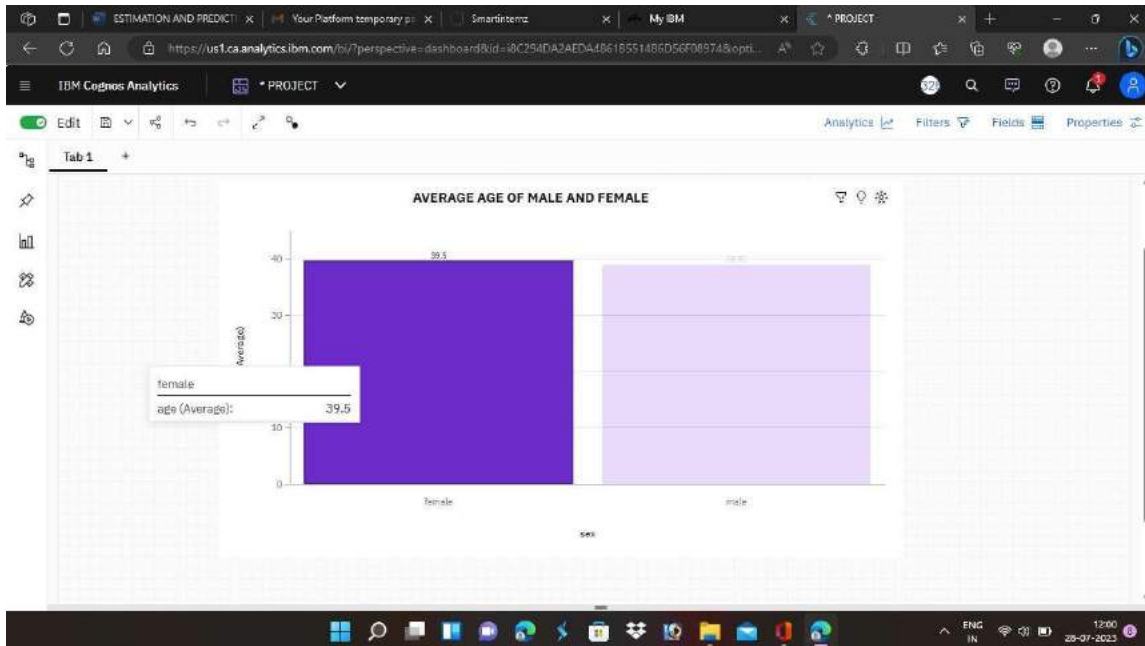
ESTIMATION AND PREDICTI | Your Platform temporary p | Smartinternz | My IBM | * PROJECT

https://us1.ca.analytics.ibm.com/bi/?perspective=dashboard&id=i8C294DA2AEDA4861B5514B6D56F08974&opti...

IBM Cognos Analytics | * PROJECT

Edit

Analytics | Filters | Fields | Properties

Tab 1 +

AVERAGE AGE OF MALE AND FEMALE

39.5

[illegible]

40

30

10

0

(Average)

female

age (Average): 39.5

female

male

sex

ENG IN

12:00
28-07-2023